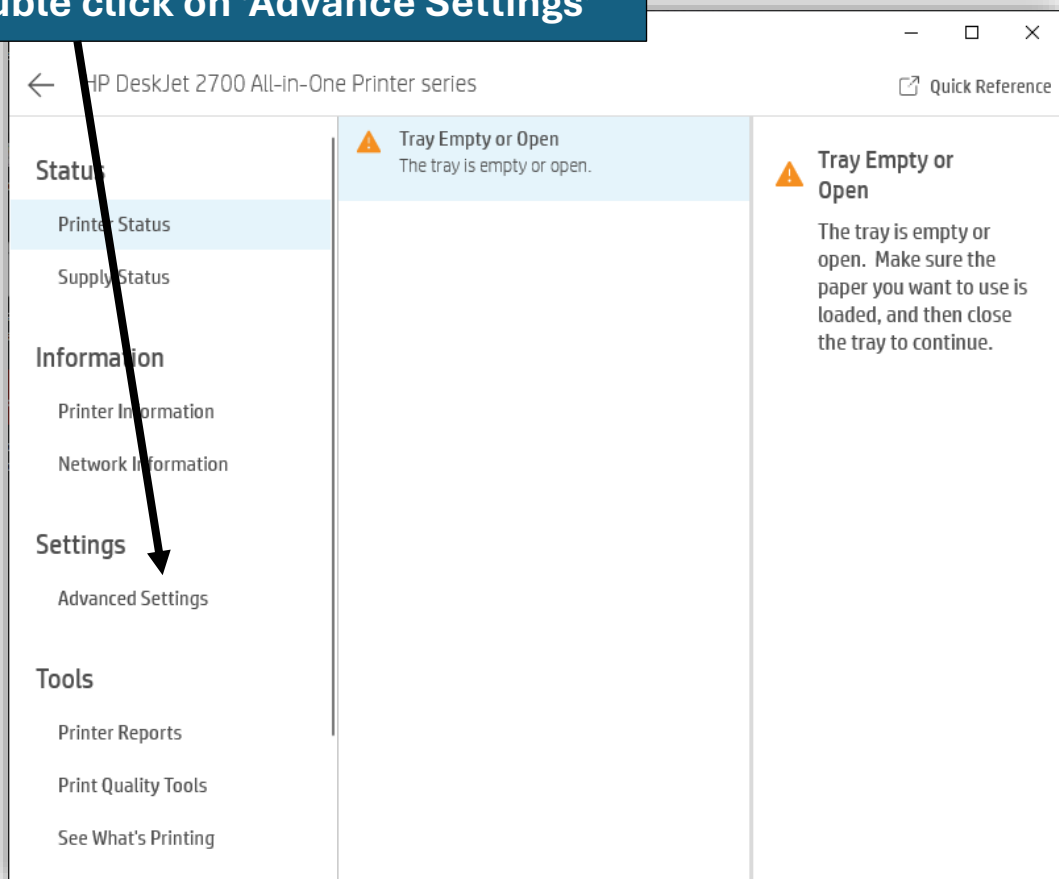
uble click on 'Advance Settings'

HP DeskJet 2700 All-in-One Printer series

Quick Reference

Status

Printer Status

Supply Status

Information

Printer Information

Network Information

Settings

Advanced Settings

Tools

Printer Reports

Print Quality Tools

See What's Printing

Tray Empty or Open
The tray is empty or open.

Tray Empty or Open

The tray is empty or open. Make sure the paper you want to use is loaded, and then close the tray to continue.